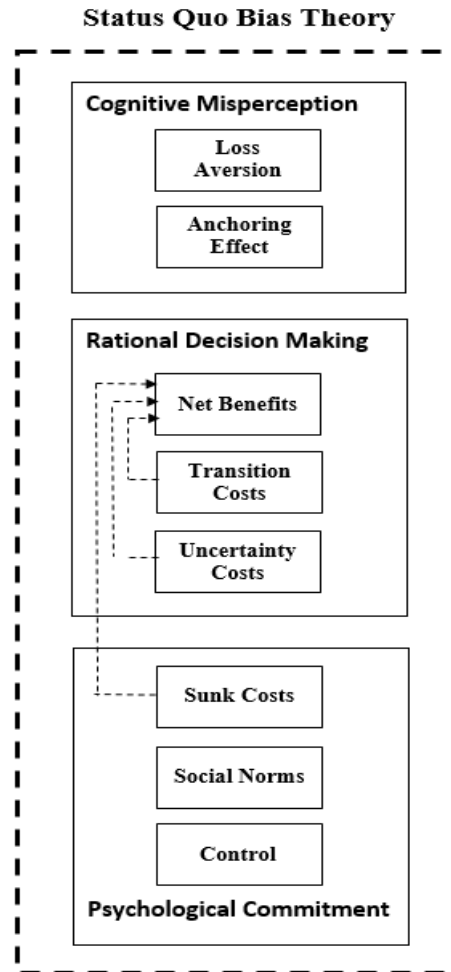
Status Quo Bias Theory

Cognitive Misperception

Loss Aversion

Anchoring Effect

Rational Decision Making

Net Benefits

Transition Costs

Uncertainty Costs

Sunk Costs

Social Norms

Control

Psychological Commitment